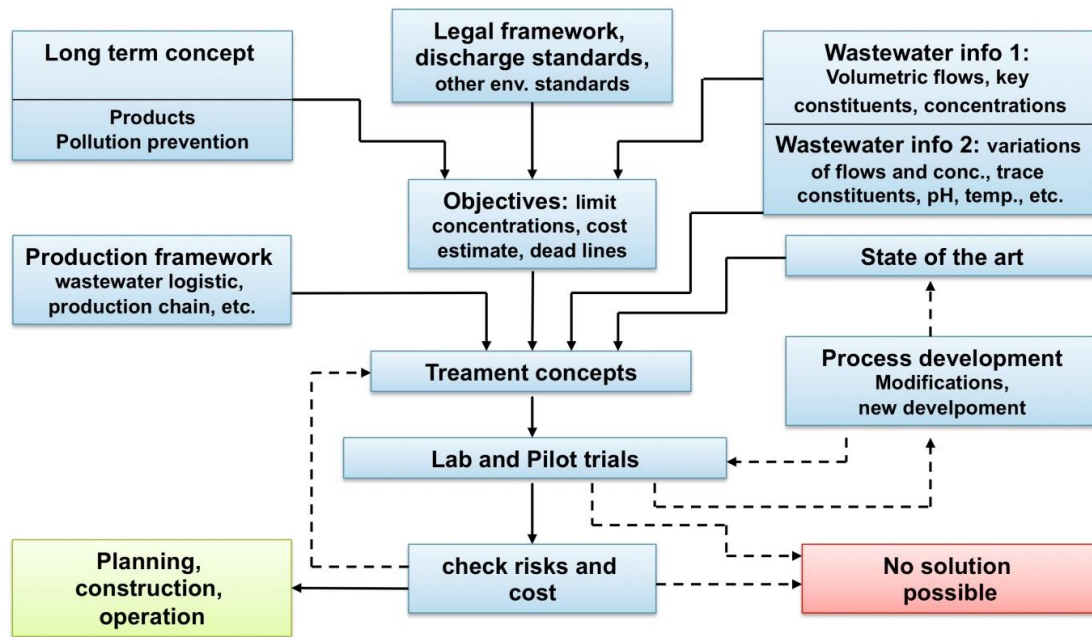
Long term concept

Products
Pollution prevention

Legal framework, discharge standards, other env. standards

Wastewater info 1:
Volumetric flows, key constituents, concentrations

Wastewater info 2: variations of flows and conc., trace constituents, pH, temp., etc.

Objectives: limit concentrations, cost estimate, dead lines

Production framework
wastewater logistic, production chain, etc.

State of the art

Treament concepts

Process development
Modifications, new develpoment

Lab and Pilot trials

Planning, construction, operation

check risks and cost

No solution possible